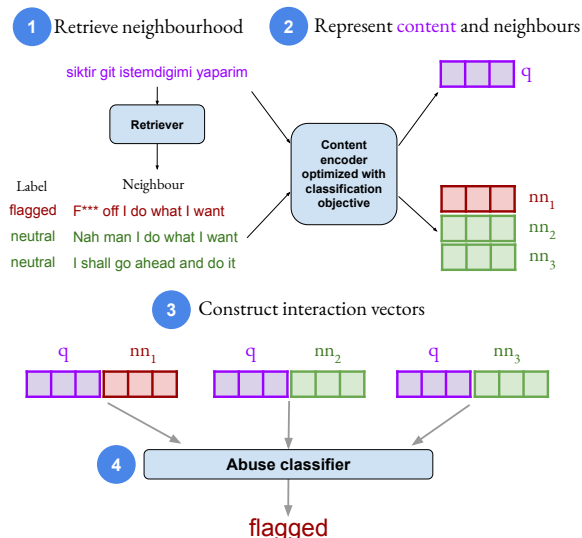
1 Retrieve neighbourhood

2 Represent content and neighbours

siktir git istemdigimi yaparim

Retriever

Label

Neighbour

flagged F*** off I do what I want

neutral Nah man I do what I want

neutral I shall go ahead and do it

Content encoder optimized with classification objective

q

$nn_1$

$nn_2$

$nn_3$

3 Construct interaction vectors

q $nn_1$

q $nn_2$

q $nn_3$

4 Abuse classifier

flagged